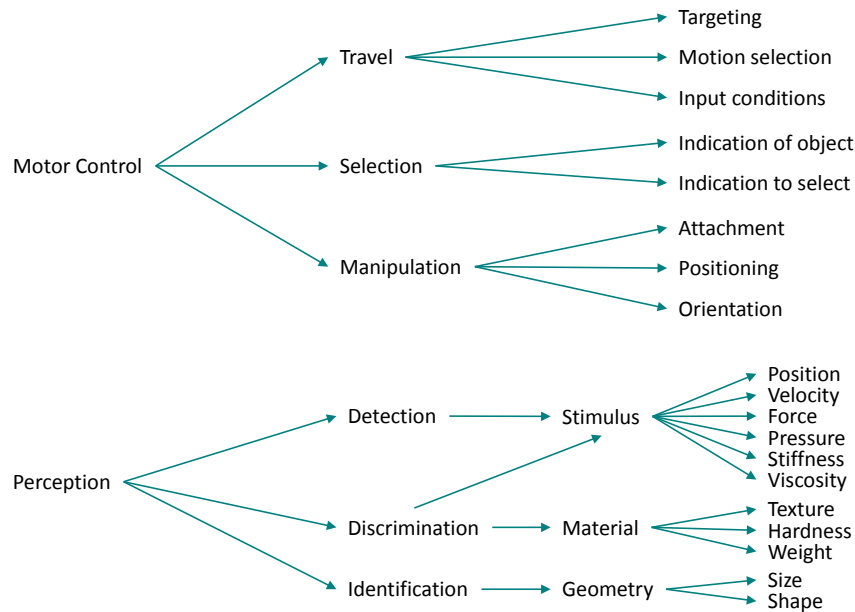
Motor Control

Travel

Targeting

Motion selection

Input conditions

Selection

Indication of object

Indication to select

Manipulation

Attachment

Positioning

Orientation

Perception

Detection

Stimulus

Position
Velocity
Force
Pressure
Stiffness
Viscosity

Discrimination

Material

Texture
Hardness
Weight

Identification

Geometry

Size
Shape